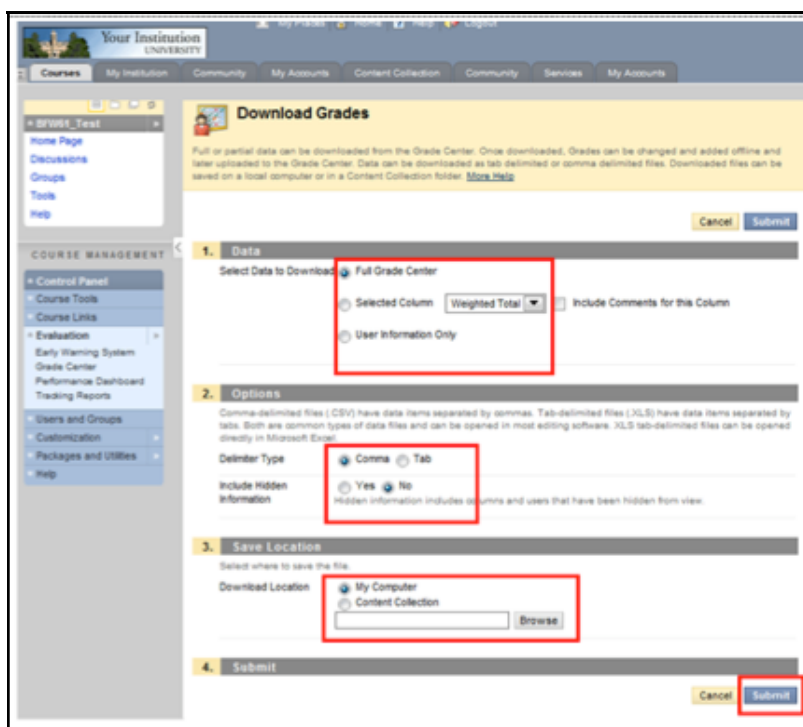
Your Institution
UNIVERSITY

My Places   Home   Help   Logout

Courses   My Institution   Community   My Accounts   Content Collection   Community   Services   My Accounts

BFW61_Test
Home Page
Discussions
Groups
Tools
Help

COURSE MANAGEMENT

Control Panel
Course Tools
Course Links
Evaluation
Early Warning System
Grade Center
Performance Dashboard
Tracking Reports
Users and Groups
Customization
Packages and Utilities
Help

Download Grades

Full or partial data can be downloaded from the Grade Center. Once downloaded, Grades can be changed and added offline and later uploaded to the Grade Center. Data can be downloaded as tab delimited or comma delimited files. Downloaded files can be saved on a local computer or in a Content Collection folder. More Help

Cancel   Submit

1. Data

Select Data to Download   Full Grade Center
Selected Column   Weighted Total   Include Comments for this Column
User Information Only

2. Options

Comma-delimited files (.CSV) have data items separated by commas. Tab-delimited files (.XLS) have data items separated by tabs. Both are common types of data files and can be opened in most editing software. XLS tab-delimited files can be opened directly in Microsoft Excel.

Delimiter Type   Comma   Tab

Include Hidden Information   Yes   No
Hidden information includes columns and users that have been hidden from view.

3. Save Location

Select where to save the file.

Download Location   My Computer
Content Collection
Browse

4. Submit

Cancel   Submit